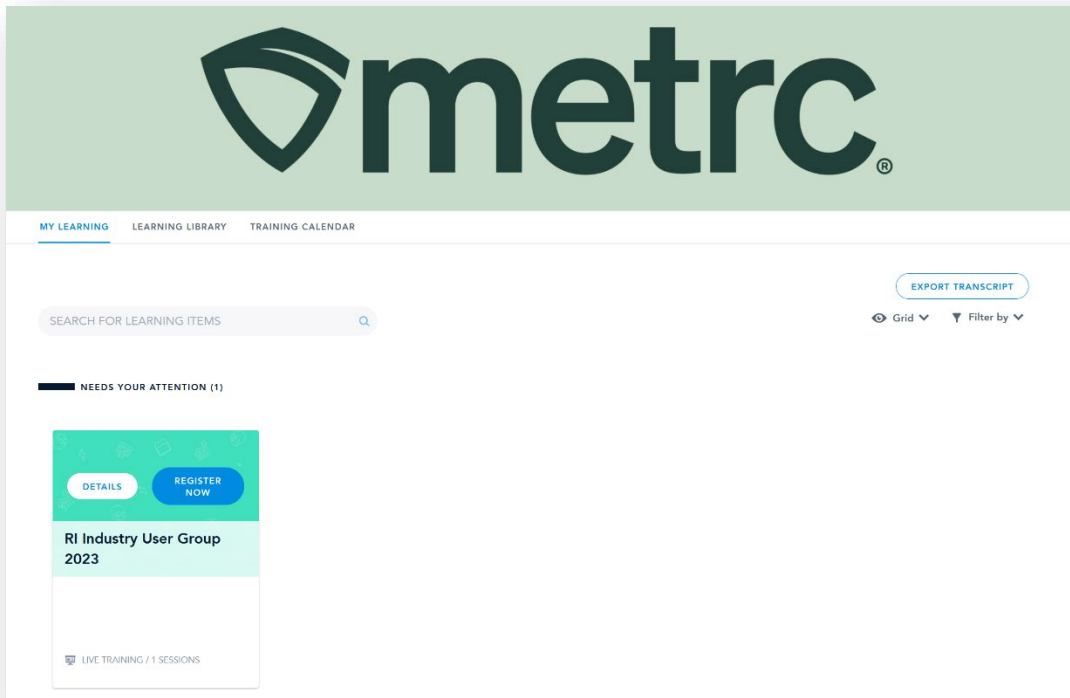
metrc®

MY LEARNING LEARNING LIBRARY TRAINING CALENDAR

EXPORT TRANSCRIPT

SEARCH FOR LEARNING ITEMS

Grid Filter by

NEEDS YOUR ATTENTION (1)

DETAILS REGISTER NOW

RI Industry User Group 2023

LIVE TRAINING / 1 SESSIONS